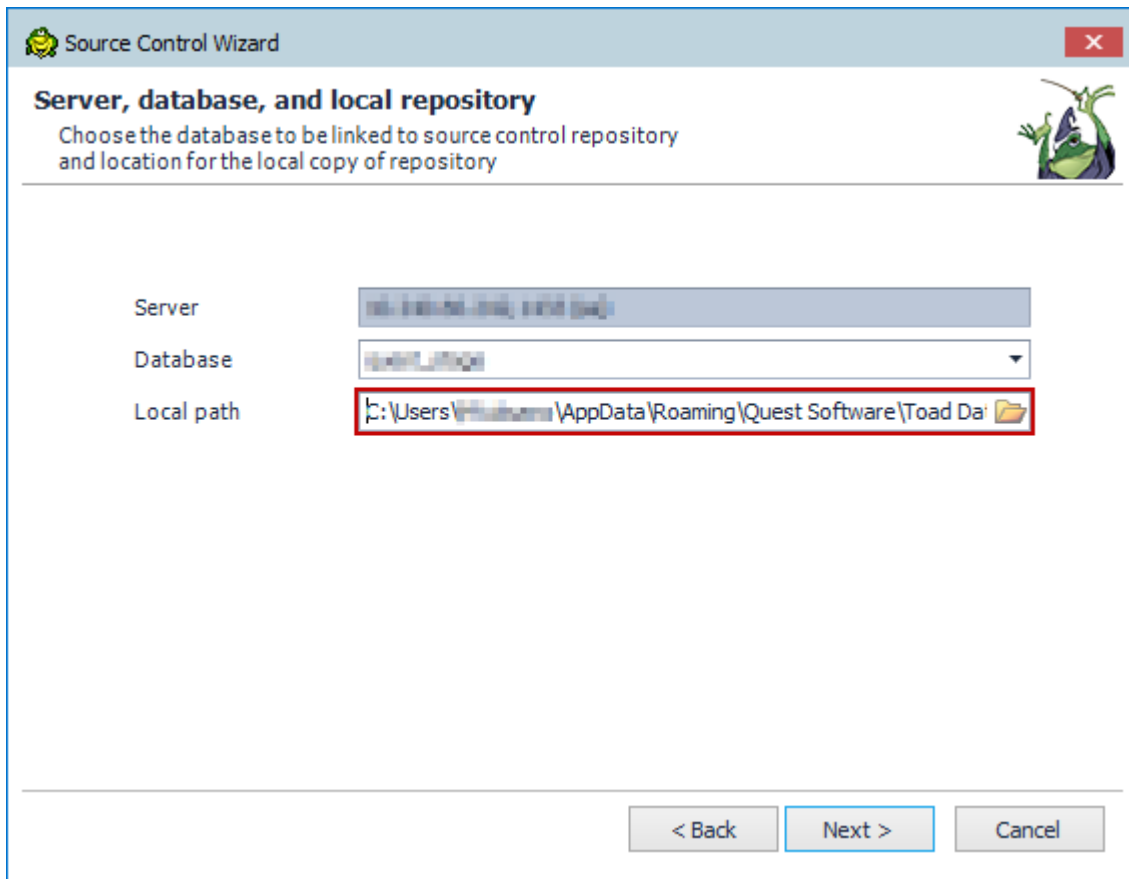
Source Control Wizard

Server, database, and local repository
Choose the database to be linked to source control repository and location for the local copy of repository

Server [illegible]
Database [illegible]
Local path C:\Users\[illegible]\AppData\Roaming\Quest Software\Toad Da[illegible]

< Back
Next >
Cancel